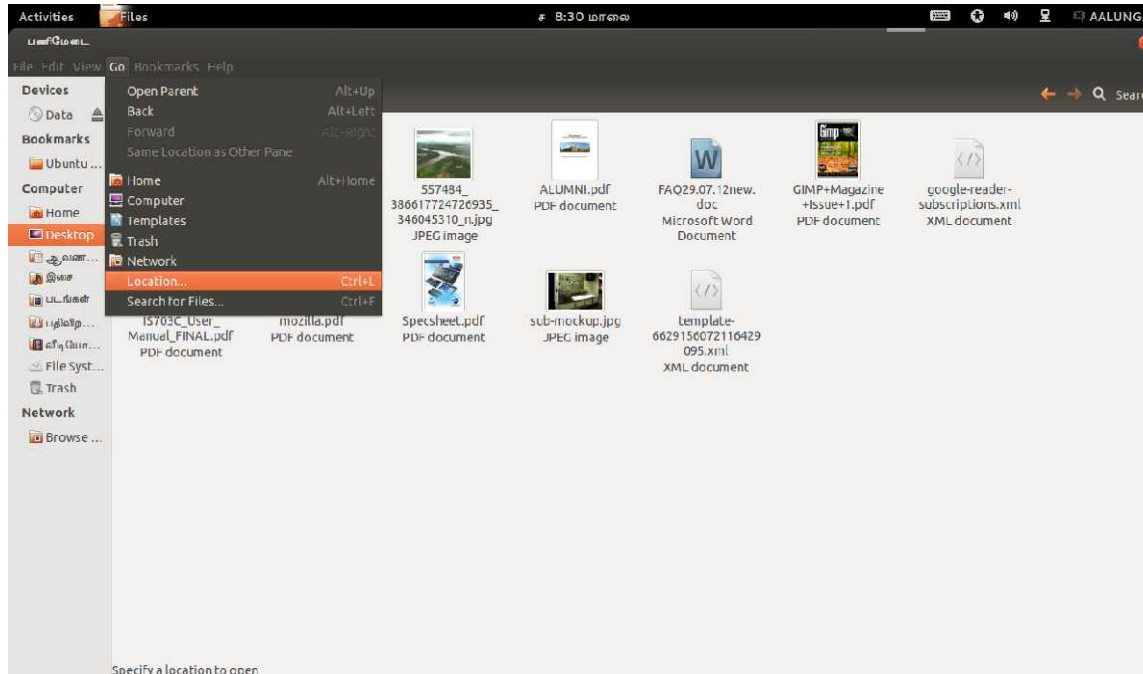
Activities Files ≠ 8:30 மாலை AALUNG

பணிமேடை

File Edit View Go Bookmarks Help

Devices
Data
Bookmarks
Ubuntu ...
Computer
Home
Desktop
ஆவண...
இசை
படங்கள்
பதிவிற...
வீடியோ...
File Syst...
Trash
Network
Browse ...

Open Parent Alt+Up
Back Alt+Left
Forward Alt+Right
Same Location as Other Pane
Home Alt+Home
Computer
Templates
Trash
Network
Location... Ctrl+L
Search for Files... Ctrl+F

Search

557484_386617724726935_346045310_n.jpg
JPEG image

ALUMNI.pdf
PDF document

FAQ29.07.12new.doc
Microsoft Word Document

GIMP+Magazine+Issue+1.pdf
PDF document

google-reader-subscriptions.xml
XML document

IS703C_User_Manual_FINAL.pdf
PDF document

mozilla.pdf
PDF document

Specsheet.pdf
PDF document

sub-mockup.jpg
JPEG image

template-6629156072116429095.xml
XML document

Specify a location to open